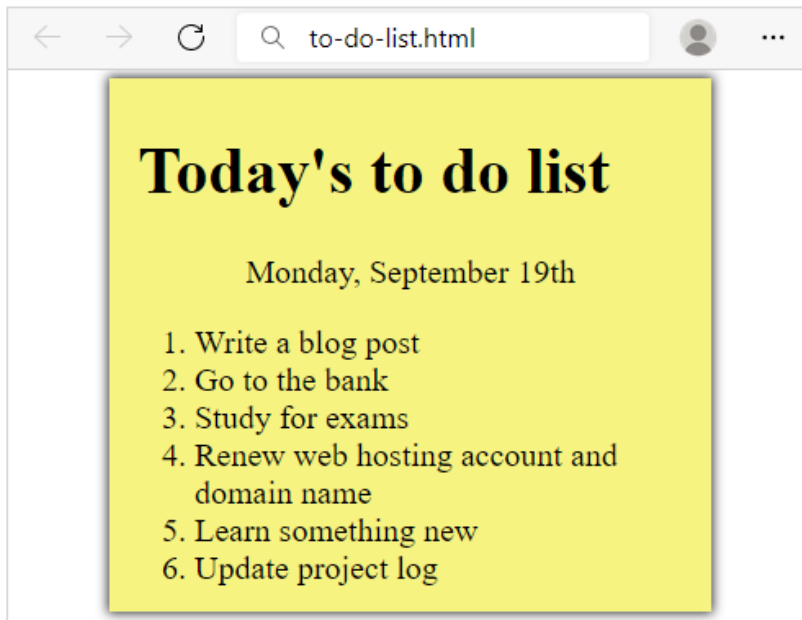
to-do-list.html

Today's to do list

Monday, September 19th

1. Write a blog post
2. Go to the bank
3. Study for exams
4. Renew web hosting account and domain name
5. Learn something new
6. Update project log